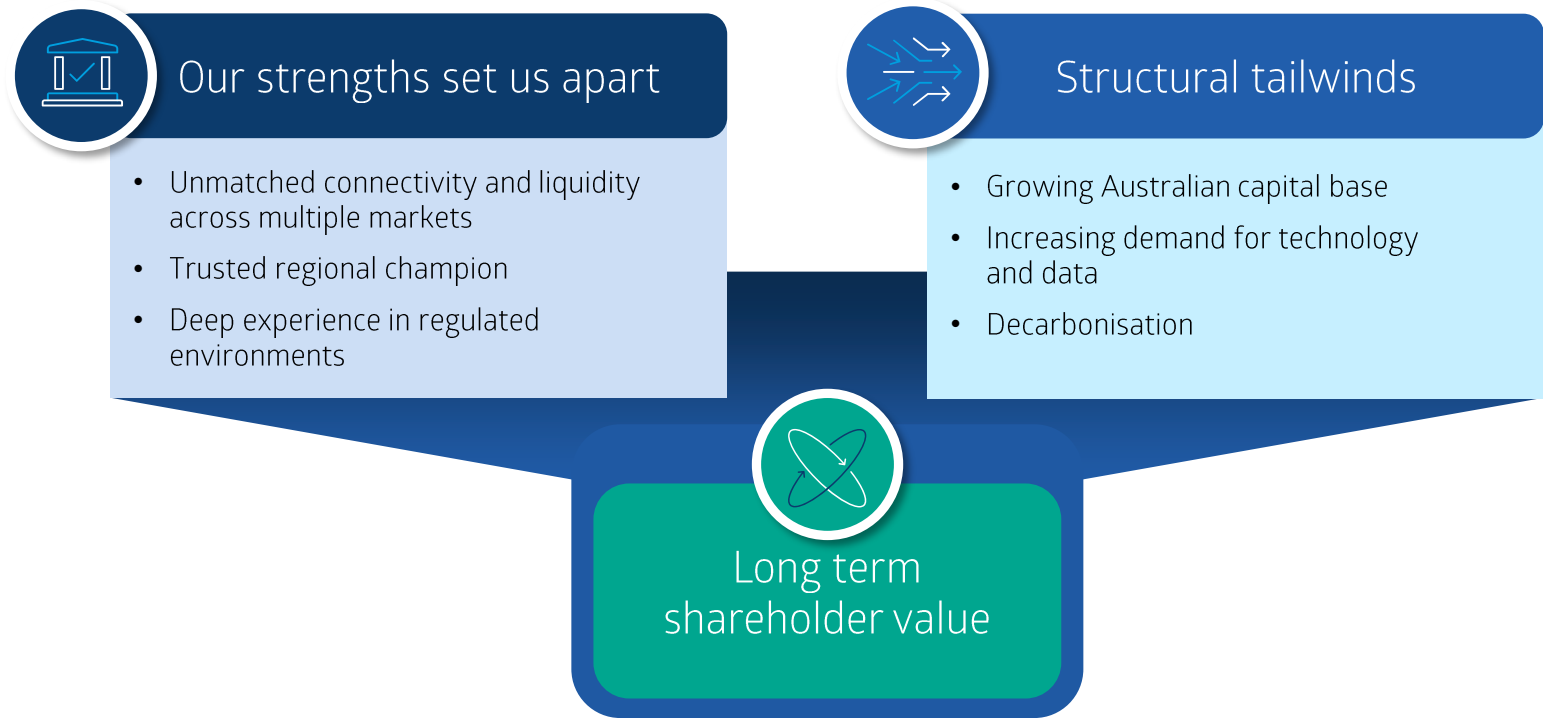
Our strengths set us apart

- Unmatched connectivity and liquidity across multiple markets
- Trusted regional champion
- Deep experience in regulated environments

Structural tailwinds

- Growing Australian capital base
- Increasing demand for technology and data
- Decarbonisation

Long term shareholder value